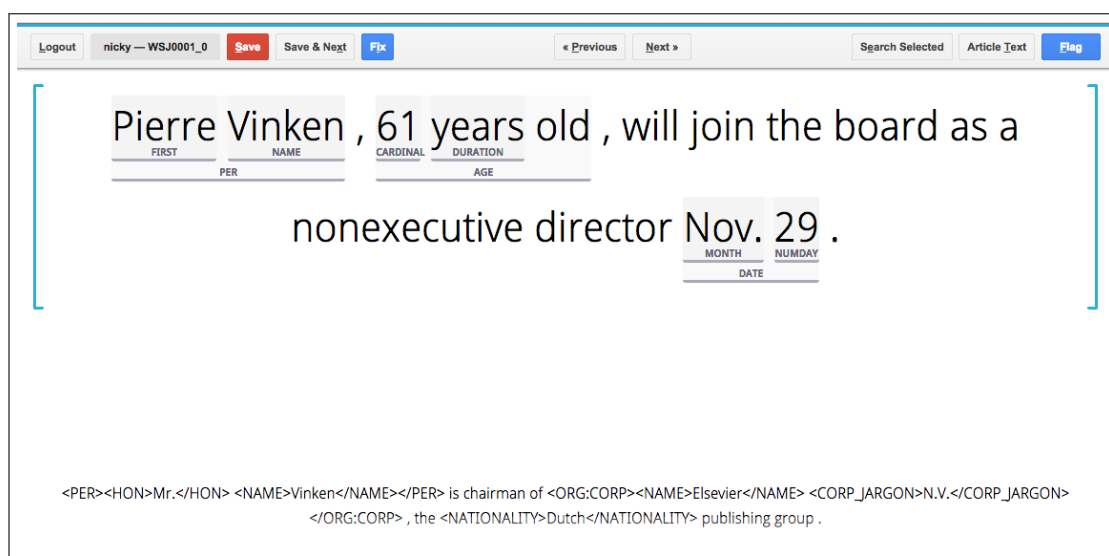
Logout nicky — WSJ0001_0 Save Save & Next Fix « Previous Next » Search Selected Article Text Flag

Pierre Vinken , 61 years old , will join the board as a
FIRST NAME CARDINAL DURATION
PER AGE

nonexecutive director Nov. 29 .
MONTH NUMDAY
DATE

<PER><HON>Mr.</HON> <NAME>Vinken</NAME></PER> is chairman of <ORG:CORP><NAME>Elsevier</NAME> <CORP_JARGON>N.V.</CORP_JARGON> </ORG:CORP> , the <NATIONALITY>Dutch</NATIONALITY> publishing group .